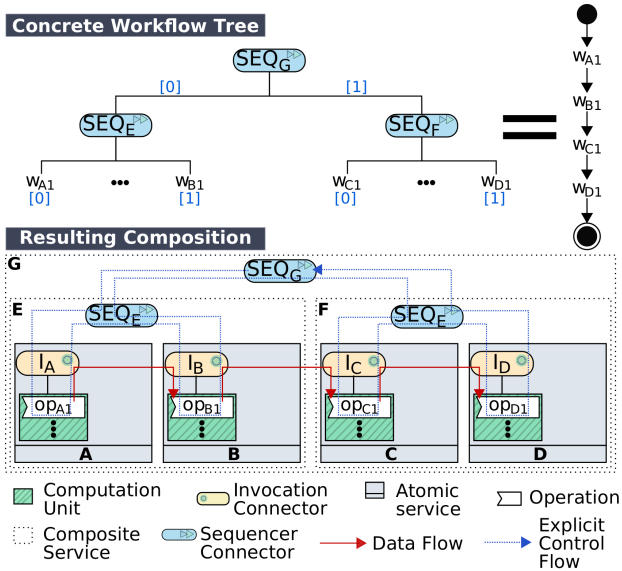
Concrete Workflow Tree

$SEQ_G$

[0] [1]

$SEQ_E$ $SEQ_F$

$w_{A1}$ ••• $w_{B1}$ $w_{C1}$ ••• $w_{D1}$

[0] [1] [0] [1]

$w_{A1}$
$w_{B1}$
$w_{C1}$
$w_{D1}$

Resulting Composition

G

$SEQ_G$

E $SEQ_E$

F $SEQ_E$

$I_A$ $I_B$ $I_C$ $I_D$

$op_{A1}$ $op_{B1}$ $op_{C1}$ $op_{D1}$

A B C D

Computation Unit

Invocation Connector

Atomic service

Operation

Composite Service

Sequencer Connector

Data Flow

Explicit Control Flow